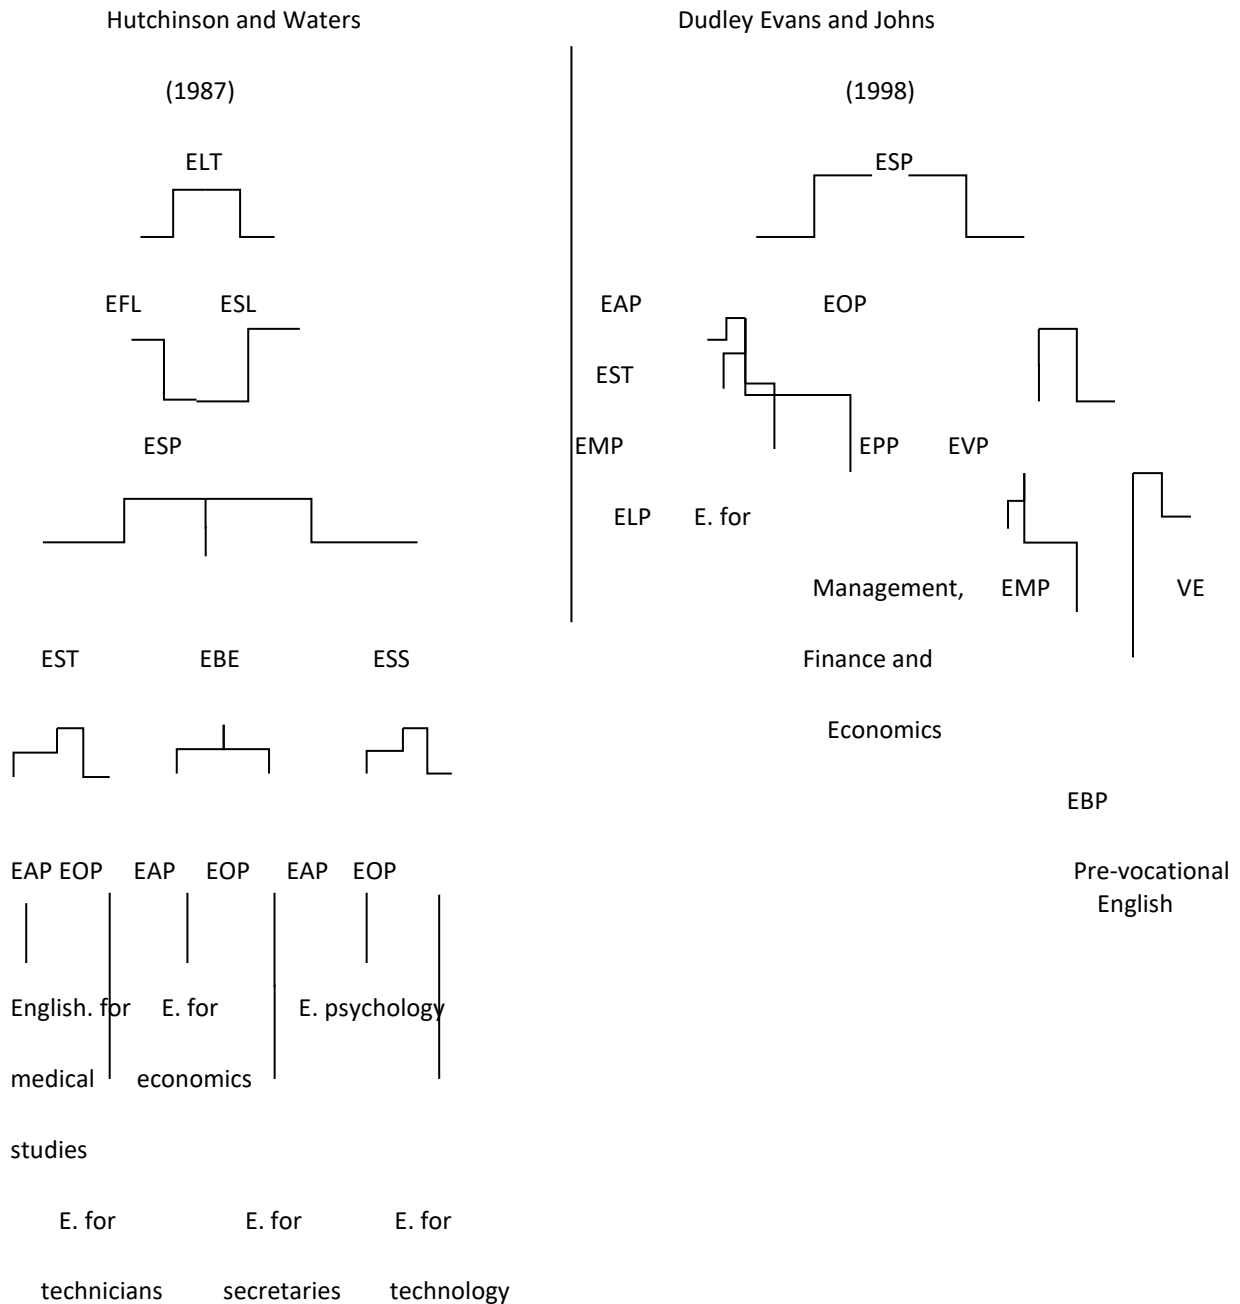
Hutchinson and Waters

(1987)

ELT

EFL ESL

ESP

EST EBE ESS

EAP EOP EAP EOP EAP EOP

English. for medical studies

E. for economics

E. psychology

E. for technicians

E. for secretaries

E. for technology

Dudley Evans and Johns

(1998)

ESP

EAP EOP

EST

EMP EPP EVP

ELP E. for Management, Finance and Economics

EMP

VE

EBP

Pre-vocational English